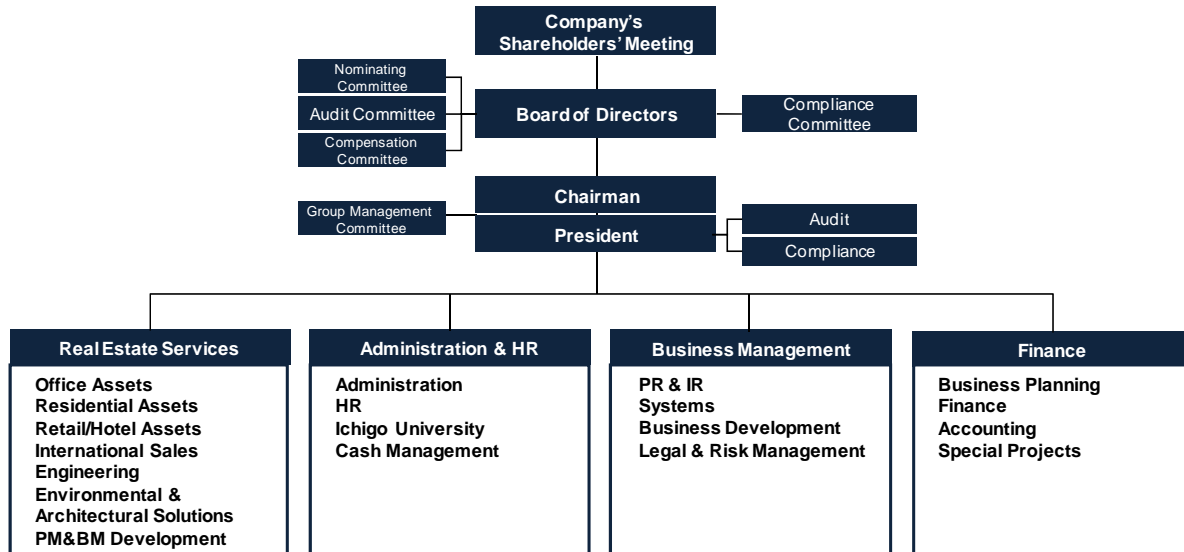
Company's Shareholders' Meeting

Nominating Committee

Audit Committee

Compensation Committee

Board of Directors

Compliance Committee

Chairman

Group Management Committee

President

Audit

Compliance

Real Estate Services

Office Assets
Residential Assets
Retail/Hotel Assets
International Sales
Engineering
Environmental & Architectural Solutions
PM&BM Development

Administration & HR

Administration
HR
Ichigo University
Cash Management

Business Management

PR & IR
Systems
Business Development
Legal & Risk Management

Finance

Business Planning
Finance
Accounting
Special Projects